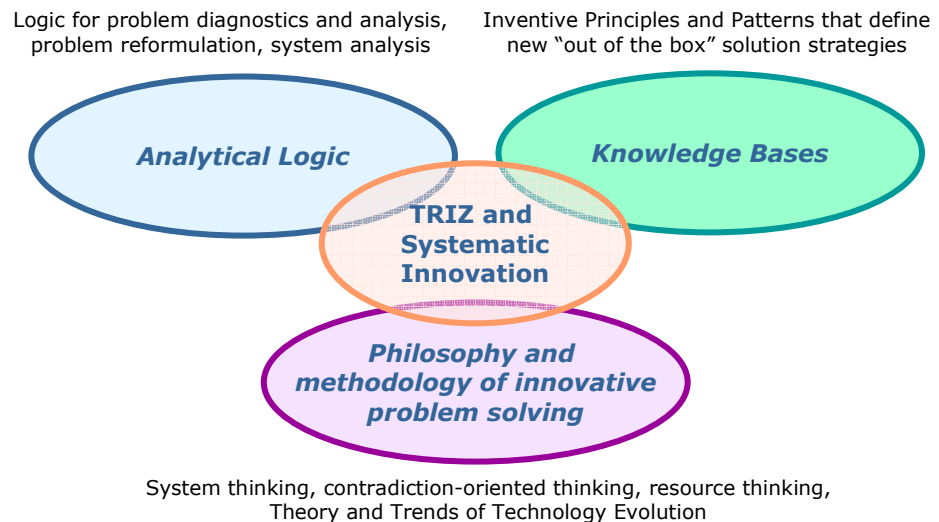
Logic for problem diagnostics and analysis, problem reformulation, system analysis

Inventive Principles and Patterns that define new “out of the box” solution strategies

Analytical Logic

Knowledge Bases

TRIZ and Systematic Innovation

Philosophy and methodology of innovative problem solving

System thinking, contradiction-oriented thinking, resource thinking, Theory and Trends of Technology Evolution